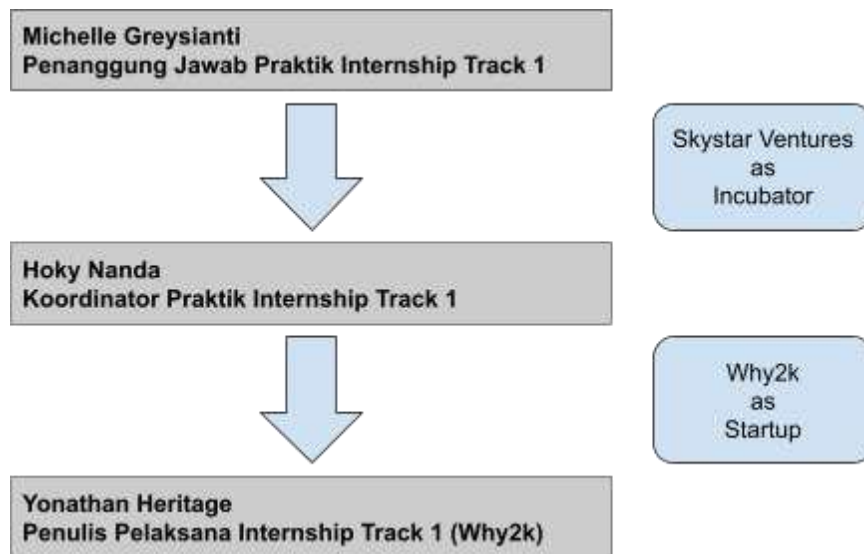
Michelle Greysianti
Penanggung Jawab Praktik Internship Track 1

Skystar Ventures as Incubator

Hoky Nanda
Koordinator Praktik Internship Track 1

Why2k as Startup

Yonathan Heritage
Penulis Pelaksana Internship Track 1 (Why2k)